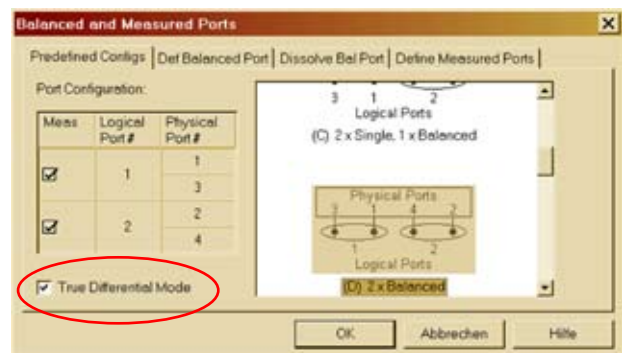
Balanced and Measured Ports

Predefined Configs | Def Balanced Port | Dissolve Bal Port | Define Measured Ports

Port Configuration:

| Meas | Logical Port # | Physical Port # |
|---|---|---|
| ☑ | 1 | 1 |
| | | 3 |
| ☑ | 2 | 2 |
| | | 4 |

3 1 2
Logical Ports
(C) 2 x Single, 1 x Balanced

Physical Ports
3 1 4 2
1 2
Logical Ports
(D) 2 x Balanced

☑ True Differential Mode

OK Abbrechen Hilfe